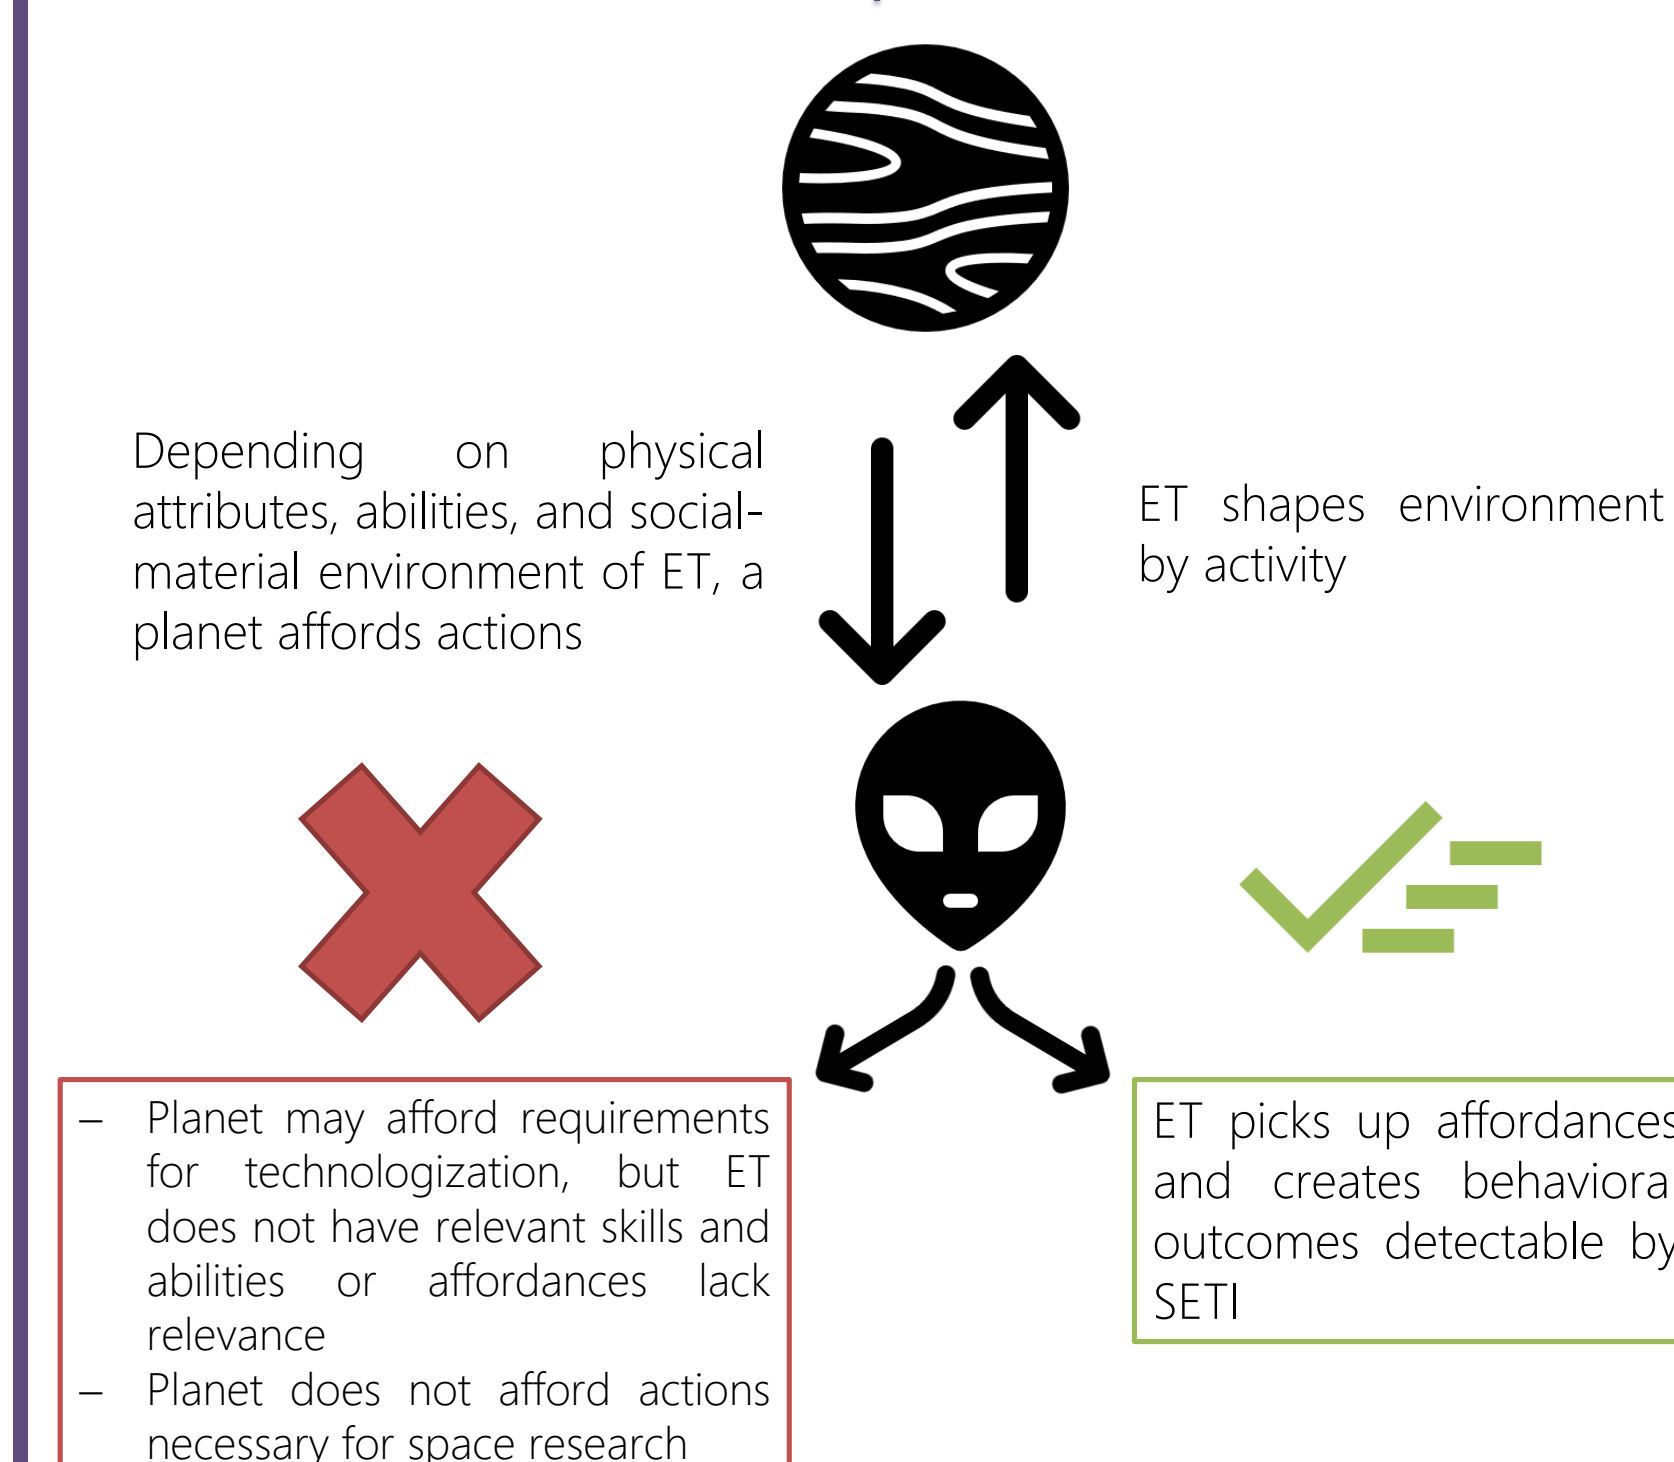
Depending on physical attributes, abilities, and social-material environment of ET, a planet affords actions

ET shapes environment by activity

– Planet may afford requirements for technologization, but ET does not have relevant skills and abilities or affordances lack relevance
– Planet does not afford actions necessary for space research

ET picks up affordances and creates behaviora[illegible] outcomes detectable by SETI